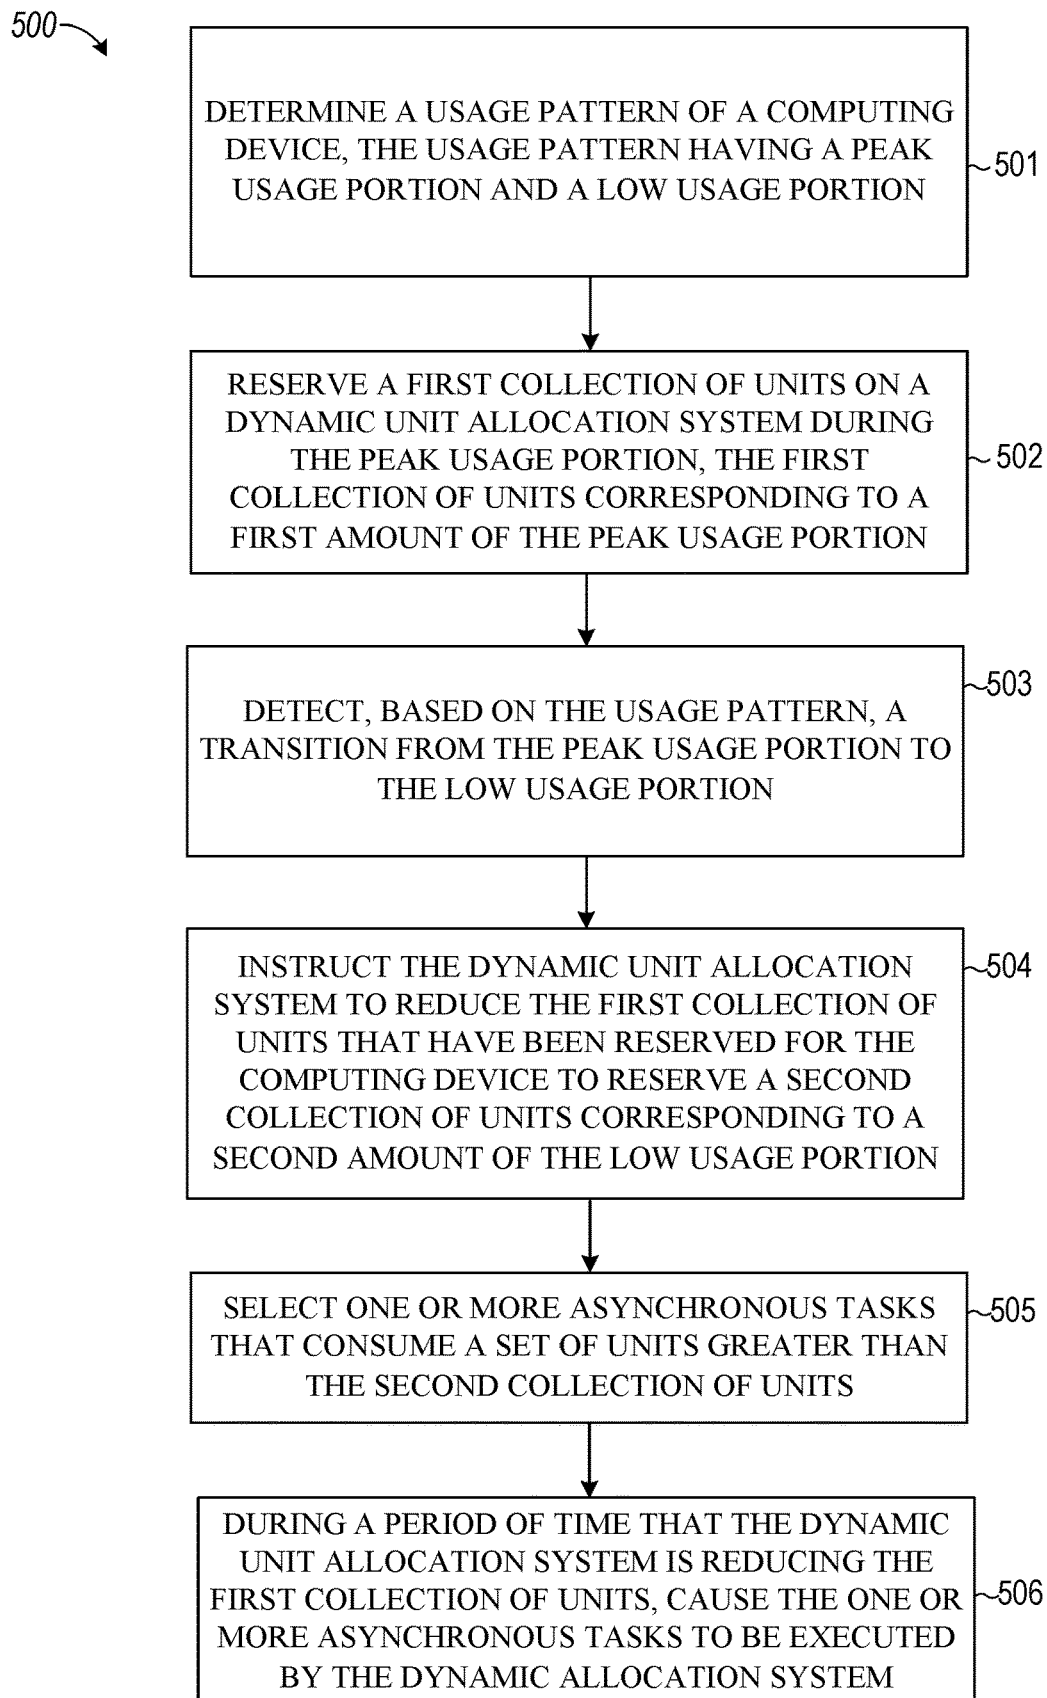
500

DETERMINE A USAGE PATTERN OF A COMPUTING DEVICE, THE USAGE PATTERN HAVING A PEAK USAGE PORTION AND A LOW USAGE PORTION

501

RESERVE A FIRST COLLECTION OF UNITS ON A DYNAMIC UNIT ALLOCATION SYSTEM DURING THE PEAK USAGE PORTION, THE FIRST COLLECTION OF UNITS CORRESPONDING TO A FIRST AMOUNT OF THE PEAK USAGE PORTION

502

503

DETECT, BASED ON THE USAGE PATTERN, A TRANSITION FROM THE PEAK USAGE PORTION TO THE LOW USAGE PORTION

INSTRUCT THE DYNAMIC UNIT ALLOCATION SYSTEM TO REDUCE THE FIRST COLLECTION OF UNITS THAT HAVE BEEN RESERVED FOR THE COMPUTING DEVICE TO RESERVE A SECOND COLLECTION OF UNITS CORRESPONDING TO A SECOND AMOUNT OF THE LOW USAGE PORTION

504

SELECT ONE OR MORE ASYNCHRONOUS TASKS THAT CONSUME A SET OF UNITS GREATER THAN THE SECOND COLLECTION OF UNITS

505

DURING A PERIOD OF TIME THAT THE DYNAMIC UNIT ALLOCATION SYSTEM IS REDUCING THE FIRST COLLECTION OF UNITS, CAUSE THE ONE OR MORE ASYNCHRONOUS TASKS TO BE EXECUTED BY THE DYNAMIC ALLOCATION SYSTEM

506